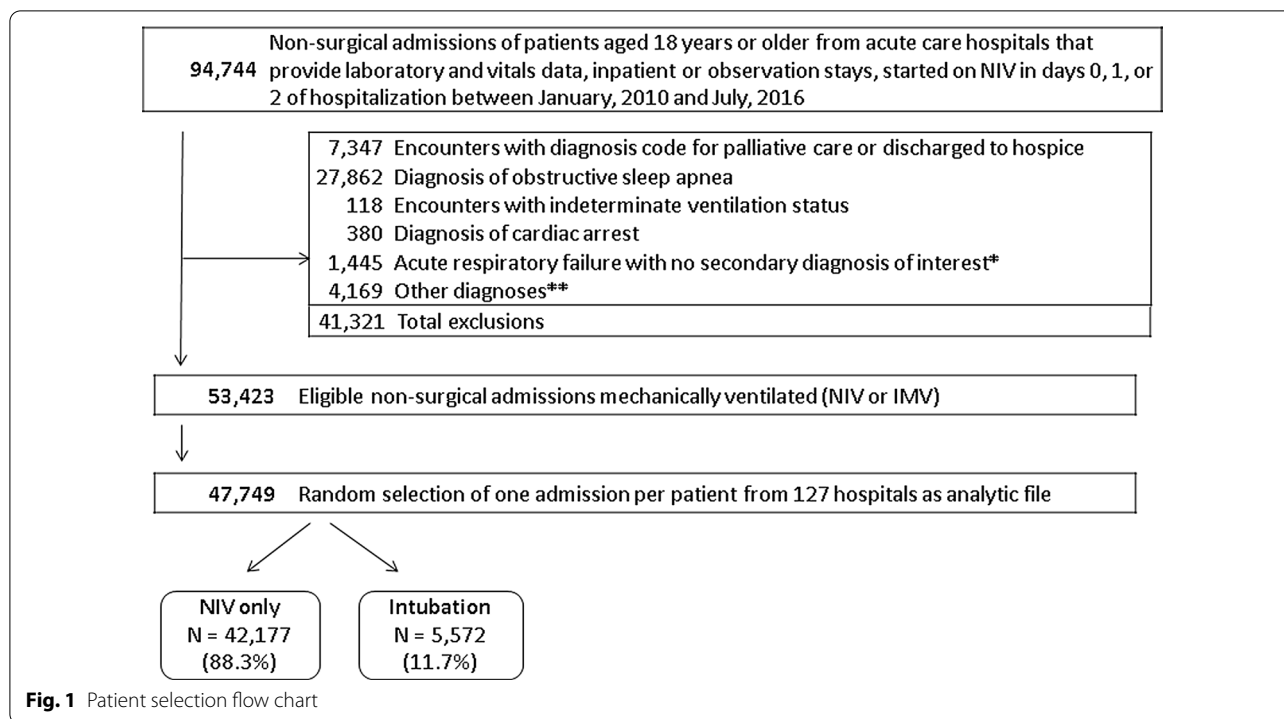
94,744 Non-surgical admissions of patients aged 18 years or older from acute care hospitals that provide laboratory and vitals data, inpatient or observation stays, started on NIV in days 0, 1, or 2 of hospitalization between January, 2010 and July, 2016

7,347 Encounters with diagnosis code for palliative care or discharged to hospice
27,862 Diagnosis of obstructive sleep apnea
118 Encounters with indeterminate ventilation status
380 Diagnosis of cardiac arrest
1,445 Acute respiratory failure with no secondary diagnosis of interest*
4,169 Other diagnoses**
41,321 Total exclusions

53,423 Eligible non-surgical admissions mechanically ventilated (NIV or IMV)

47,749 Random selection of one admission per patient from 127 hospitals as analytic file

NIV only
N = 42,177
(88.3%)

Intubation
N = 5,572
(11.7%)

**Fig. 1** Patient selection flow chart